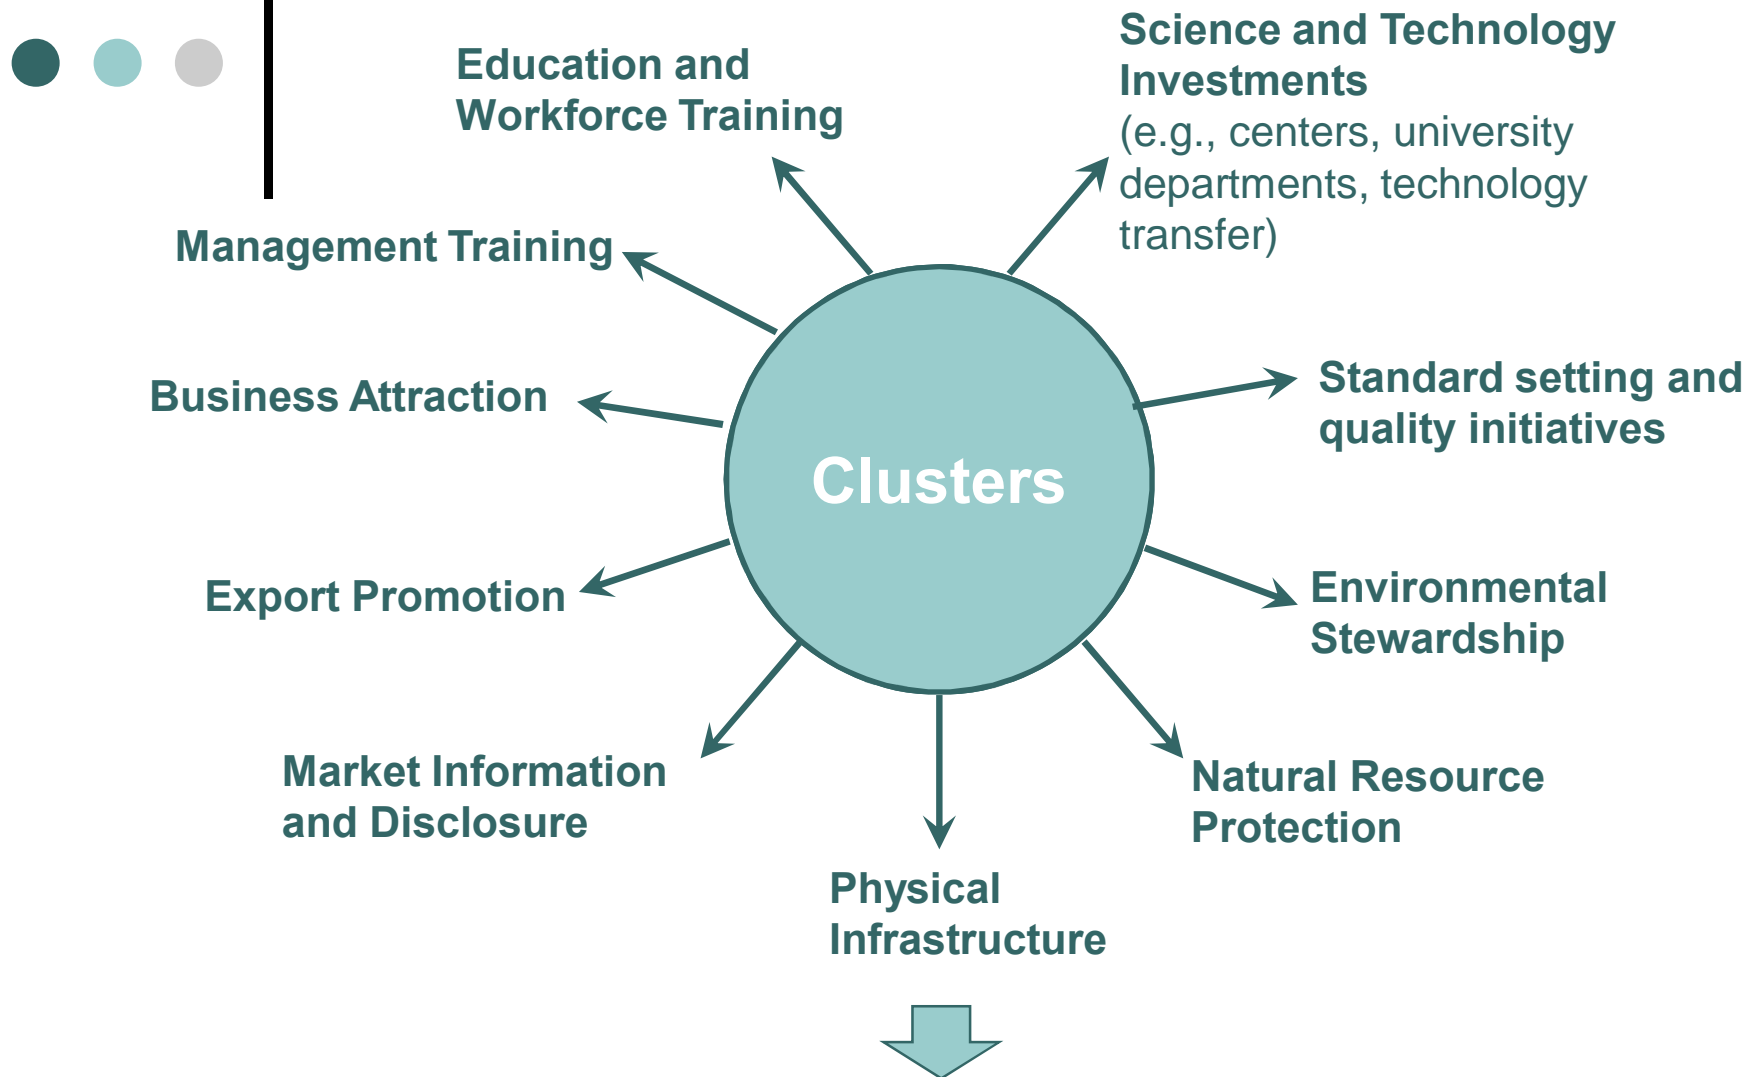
Education and Workforce Training

Science and Technology Investments
(e.g., centers, university departments, technology transfer)

Management Training

Business Attraction

Clusters

Standard setting and quality initiatives

Export Promotion

Environmental Stewardship

Market Information and Disclosure

Natural Resource Protection

Physical Infrastructure